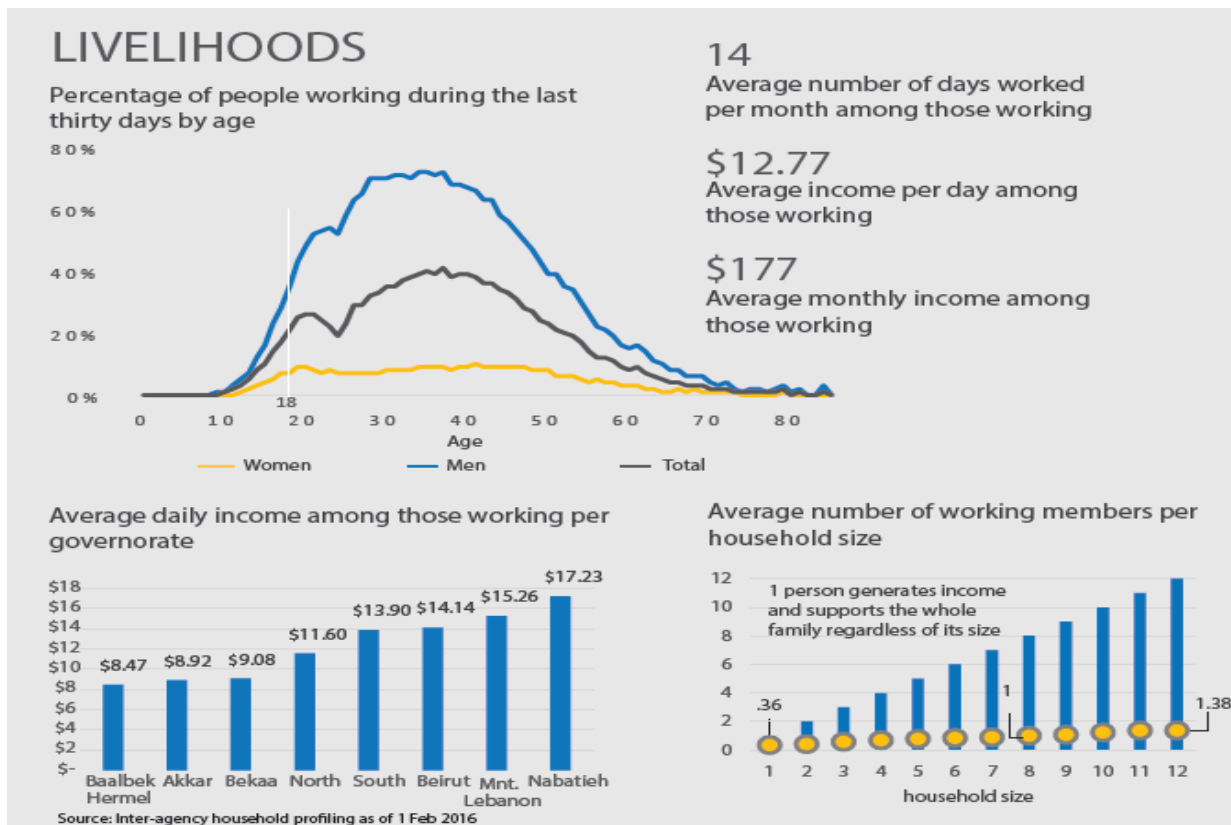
LIVELIHOODS

Percentage of people working during the last thirty days by age

80%
60%
40%
20%
0%

0 10 18 20 30 40 50 60 70 80

Age

Women Men Total

14
Average number of days worked per month among those working

$12.77
Average income per day among those working

$177
Average monthly income among those working

Average daily income among those working per governorate

$18
$16
$14
$12
$10
$8
$6
$4
$2
$-

$8.47 $8.92 $9.08 $11.60 $13.90 $14.14 $15.26 $17.23

Baalbek Hermel, Akkar, Bekaa, North, South, Beirut, Mnt. Lebanon, Nabatieh

Source: Inter-agency household profiling as of 1 Feb 2016

Average number of working members per household size

12
10
8
6
4
2
0

1 person generates income and supports the whole family regardless of its size

.36
1
1.38

1 2 3 4 5 6 7 8 9 10 11 12

household size